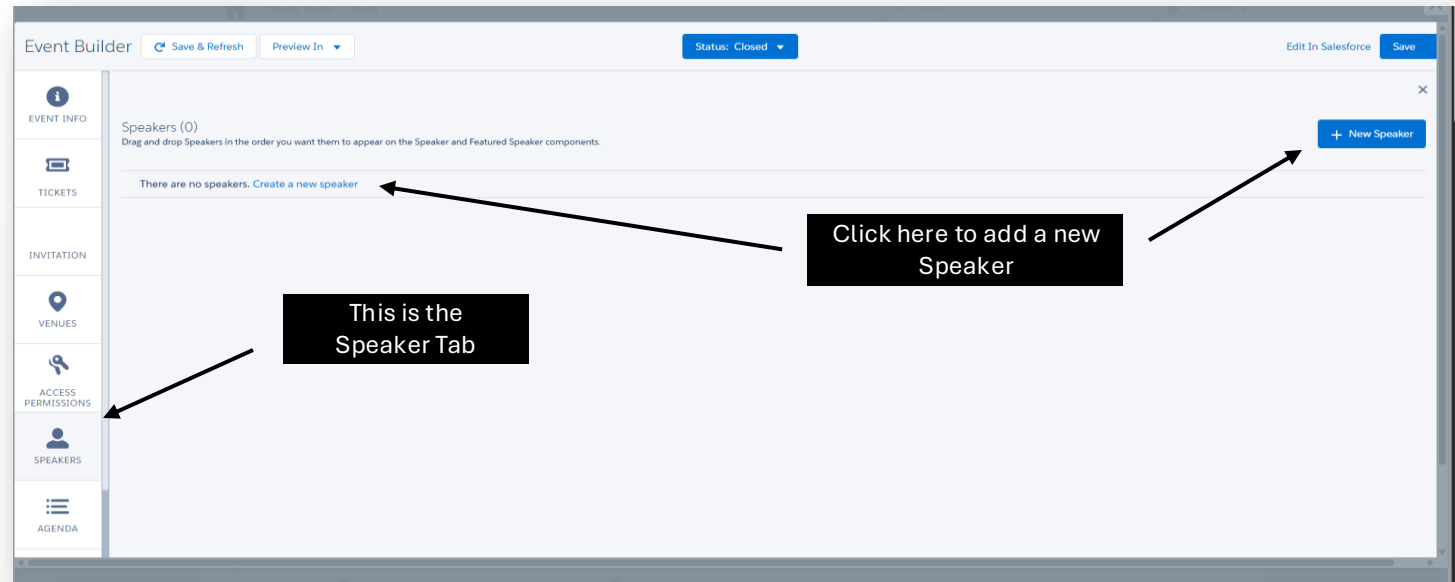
Event Builder Save & Refresh Preview In Status: Closed Edit In Salesforce Save

EVENT INFO

TICKETS

INVITATION

VENUES

ACCESS PERMISSIONS

SPEAKERS

AGENDA

Speakers (0)
Drag and drop Speakers in the order you want them to appear on the Speaker and Featured Speaker components.

+ New Speaker

There are no speakers. Create a new speaker

Click here to add a new Speaker

This is the Speaker Tab